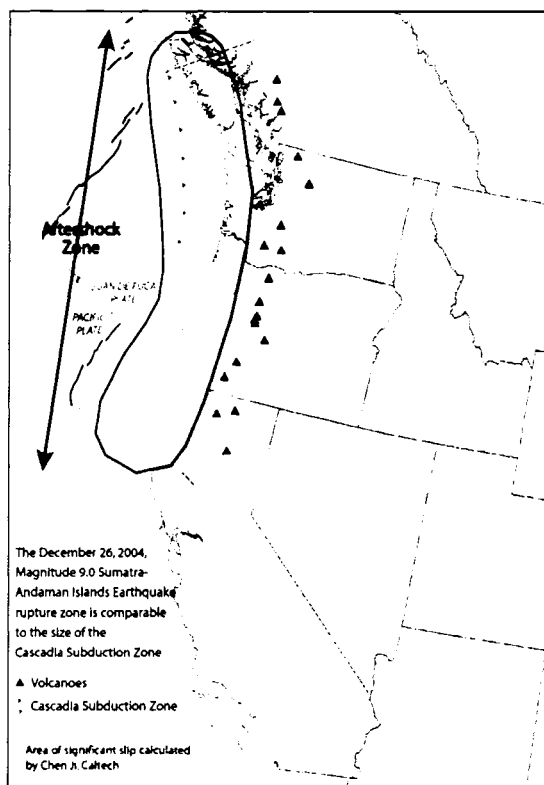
Aftershock Zone

JUAN DE FUCA PLATE

PACIFIC PLATE

The December 26, 2004, Magnitude 9.0 Sumatra-Andaman Islands Earthquake rupture zone is comparable to the size of the Cascadia Subduction Zone

▲ Volcanoes

Cascadia Subduction Zone

Area of significant slip calculated by Chen Ji, Caltech